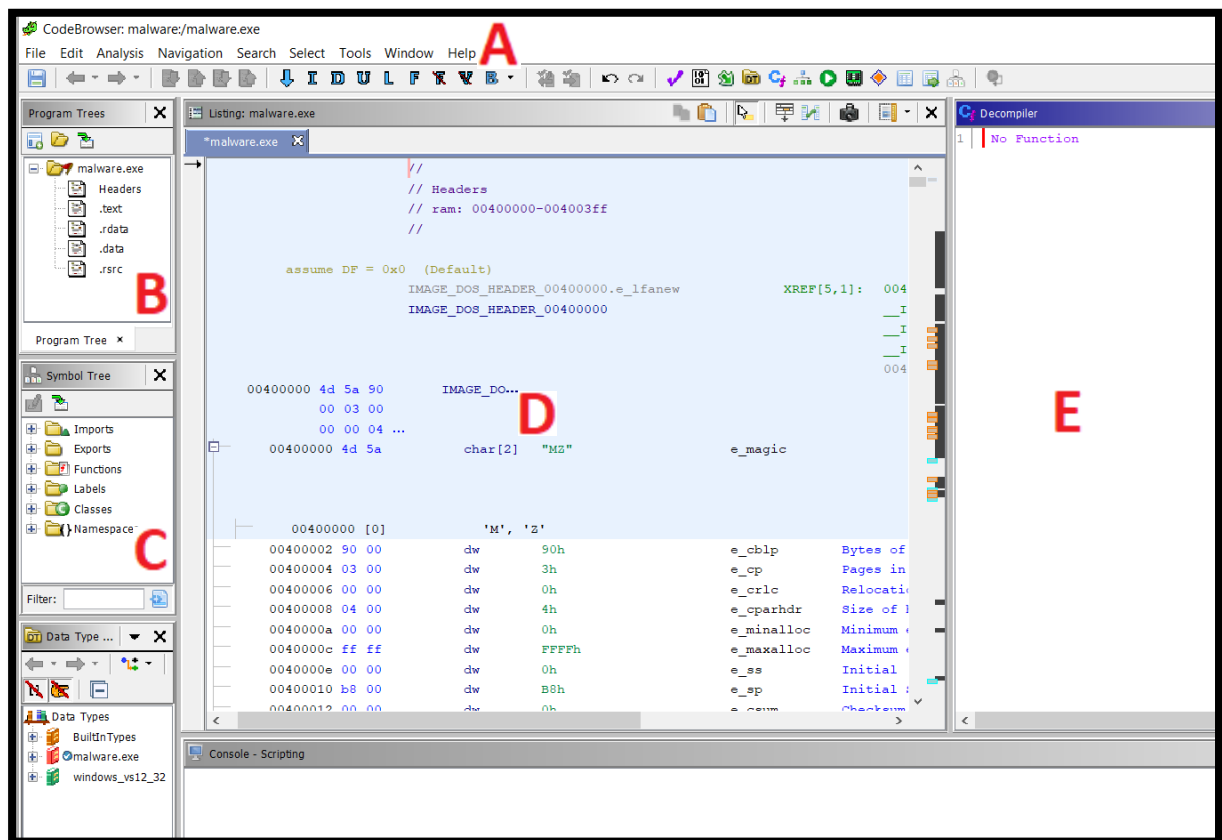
CodeBrowser: malware:/malware.exe

File Edit Analysis Navigation Search Select Tools Window Help

A

I D U L F V B

Program Trees

malware.exe
Headers
.text
.rdata
.data
.rsrc

B

Program Tree ×

Symbol Tree

Imports
Exports
Functions
Labels
Classes
Namespace

C

Filter:

Data Type ...

Data Types
BuiltInTypes
malware.exe
windows_vs12_32

Listing: malware.exe

*malware.exe

//
// Headers
// ram: 00400000-004003ff
//

assume DF = 0x0 (Default)
IMAGE_DOS_HEADER_00400000.e_lfanew XREF[5,1]: 004
IMAGE_DOS_HEADER_00400000 __I
__I
__I
004

00400000 4d 5a 90 IMAGE_DO...
00 03 00
00 00 04 ...

D

00400000 4d 5a char[2] "MZ" e_magic

00400000 [0] 'M', 'Z'

| | | | | |
|---|---|---|---|---|
| 00400002 90 00 | dw | 90h | e_cblp | Bytes of |
| 00400004 03 00 | dw | 3h | e_cp | Pages in |
| 00400006 00 00 | dw | 0h | e_crlc | Relocati |
| 00400008 04 00 | dw | 4h | e_cparhdr | Size of |
| 0040000a 00 00 | dw | 0h | e_minalloc | Minimum |
| 0040000c ff ff | dw | FFFFh | e_maxalloc | Maximum |
| 0040000e 00 00 | dw | 0h | e_ss | Initial |
| 00400010 b8 00 | dw | B8h | e_sp | Initial |
| 00400012 00 00 | dw | 0h | e_csum | Checksum |

Decompiler

1 No Function

E

Console - Scripting